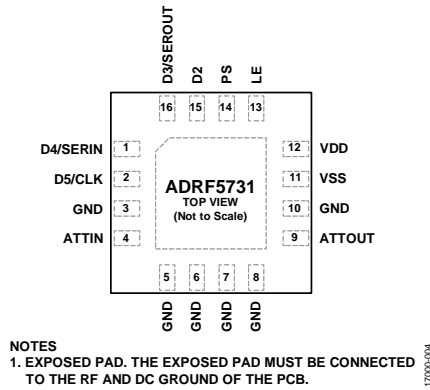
D3/SEROUT
D2
PS
LE
16
15
14
13
D4/SERIN
1
D5/CLK
2
GND
3
ATTIN
4
12
VDD
11
VSS
10
GND
9
ATTOUT
ADRF5731
TOP VIEW
(Not to Scale)
5
6
7
8
GND
GND
GND
GND

NOTES
1. EXPOSED PAD. THE EXPOSED PAD MUST BE CONNECTED TO THE RF AND DC GROUND OF THE PCB.

17000-004